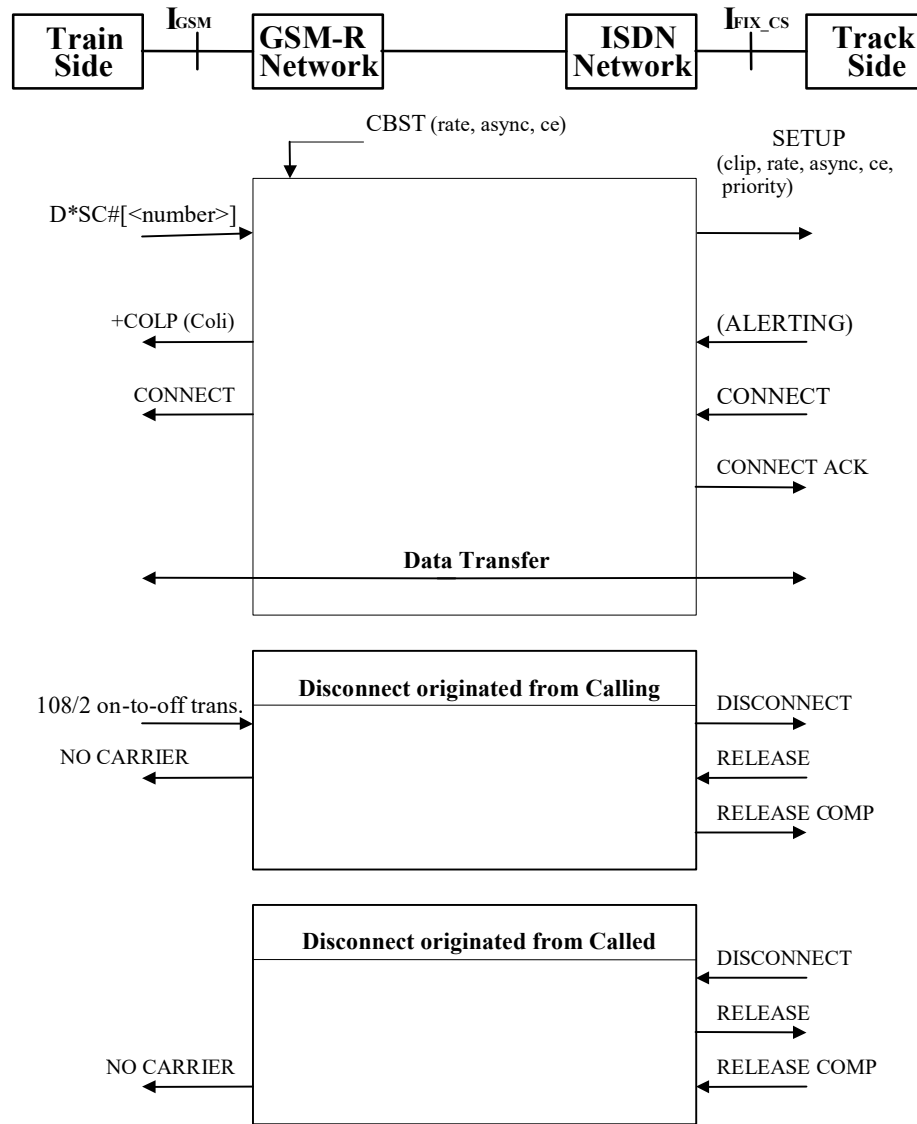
Train Side

$I_{GSM}$

GSM-R Network

ISDN Network

$I_{FIX\_CS}$

Track Side

CBST (rate, async, ce)

SETUP (clip, rate, async, ce, priority)

D*SC#[<number>]

+COLP (Coli)

(ALERTING)

CONNECT

CONNECT

CONNECT ACK

Data Transfer

Disconnect originated from Calling

108/2 on-to-off trans.

DISCONNECT

NO CARRIER

RELEASE

RELEASE COMP

Disconnect originated from Called

DISCONNECT

RELEASE

NO CARRIER

RELEASE COMP